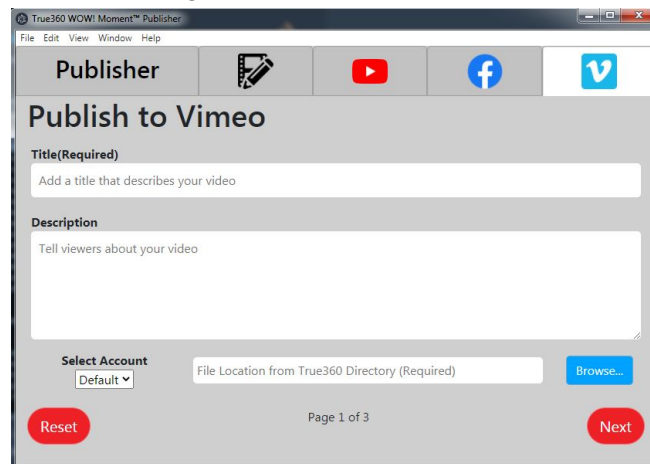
True360 WOW! Moment™ Publisher

File Edit View Window Help

Publisher

Publish to Vimeo

Title(Required)

Add a title that describes your video

Description

Tell viewers about your video

Select Account
Default

File Location from True360 Directory (Required)

Browse...

Reset

Page 1 of 3

Next